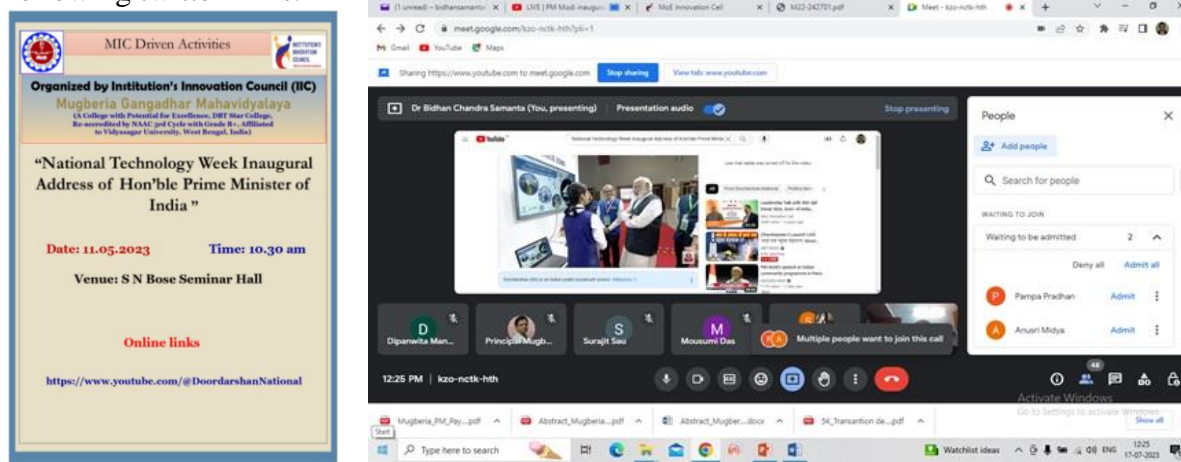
MIC Driven Activities

Organized by Institution's Innovation Council (IIC)
Mugberia Gangadhar Mahavidyalaya
(A College with Potential for Excellence, DBT Star College, Re-accredited by NAAC 3rd Cycle with Grade B+, Affiliated to Vidyasagar University, West Bengal, India)

"National Technology Week Inaugural Address of Hon'ble Prime Minister of India"

Date: 11.05.2023 Time: 10.30 am

Venue: S N Bose Seminar Hall

Online links

https://www.youtube.com/@DoordarshanNational

(1 unread) - bidhansamanta | LIVE | PM Modi inaugur | MoE Innovation Cell | M22-242701.pdf | Meet - kzo-nctk-hth

meet.google.com/kzo-nctk-hth?pli=1

Gmail YouTube Maps

Sharing https://www.youtube.com to meet.google.com Stop sharing View tab: www.youtube.com

Dr Bidhan Chandra Samanta (You, presenting) Presentation audio Stop presenting

People
Add people
Search for people
WAITING TO JOIN
Waiting to be admitted 2
Deny all Admit all
Pampa Pradhan Admit
Anusri Midya Admit

Dipanwita Man... Principal Mugb... Surajit Sau Mousumi Das
Multiple people want to join this call

12:25 PM | kzo-nctk-hth

Activate Windows
Go to Settings to activate Windows.

Mugberia_PM_Pay....pdf Abstract_Mugberia....pdf Abstract_Mugber....docx 5K_Transaction de....pdf Show all

Type here to search
Watchlist ideas ENG 12:25 17-07-2023